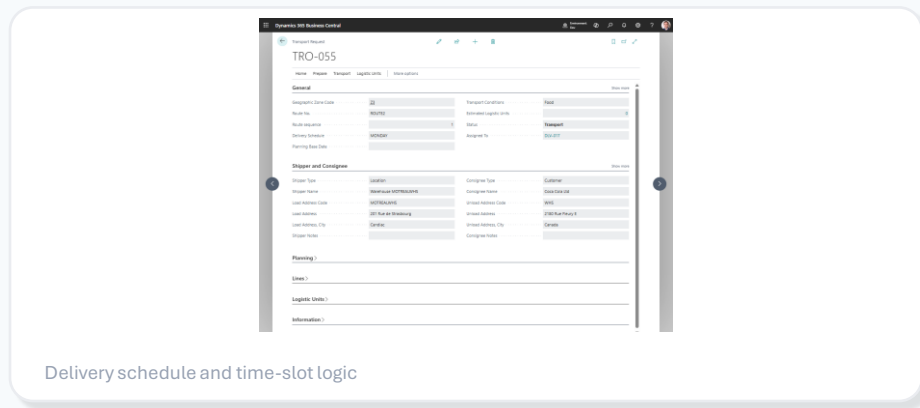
Dynamics 365 Business Central

Transport Request

TRO-055

Home Prepare Transport Logistic Units More options

General

Show more

Geographic Zone Code ZB

Route No. ROUTE2

Route sequence 1

Delivery Schedule MONDAY

Planning Base Date

Transport Conditions Fixed

Estimated Logistic Units 0

Status Transport

Assigned To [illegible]

Shipper and Consignee

Show more

Shipper Type Location

Shipper Name Warehouse MONTREAL

Load Address Code MONTREALWHS

Load Address 201 Rue de Strasbourg

Load Address, City Cardiac

Shipper Notes

Consignee Type Customer

Consignee Name Coca Cola Ltd

Unload Address Code WHS

Unload Address 2160 Rue Peary E

Unload Address, City Canada

Consignee Notes

Planning

Lines

Logistic Units

Information

Delivery schedule and time-slot logic